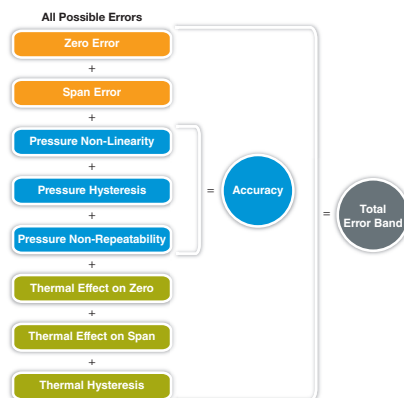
All Possible Errors

Zero Error

+

Span Error

+

Pressure Non-Linearity

+

Pressure Hysteresis

+

Pressure Non-Repeatability

= Accuracy

+

Thermal Effect on Zero

+

Thermal Effect on Span

+

Thermal Hysteresis

= Total Error Band